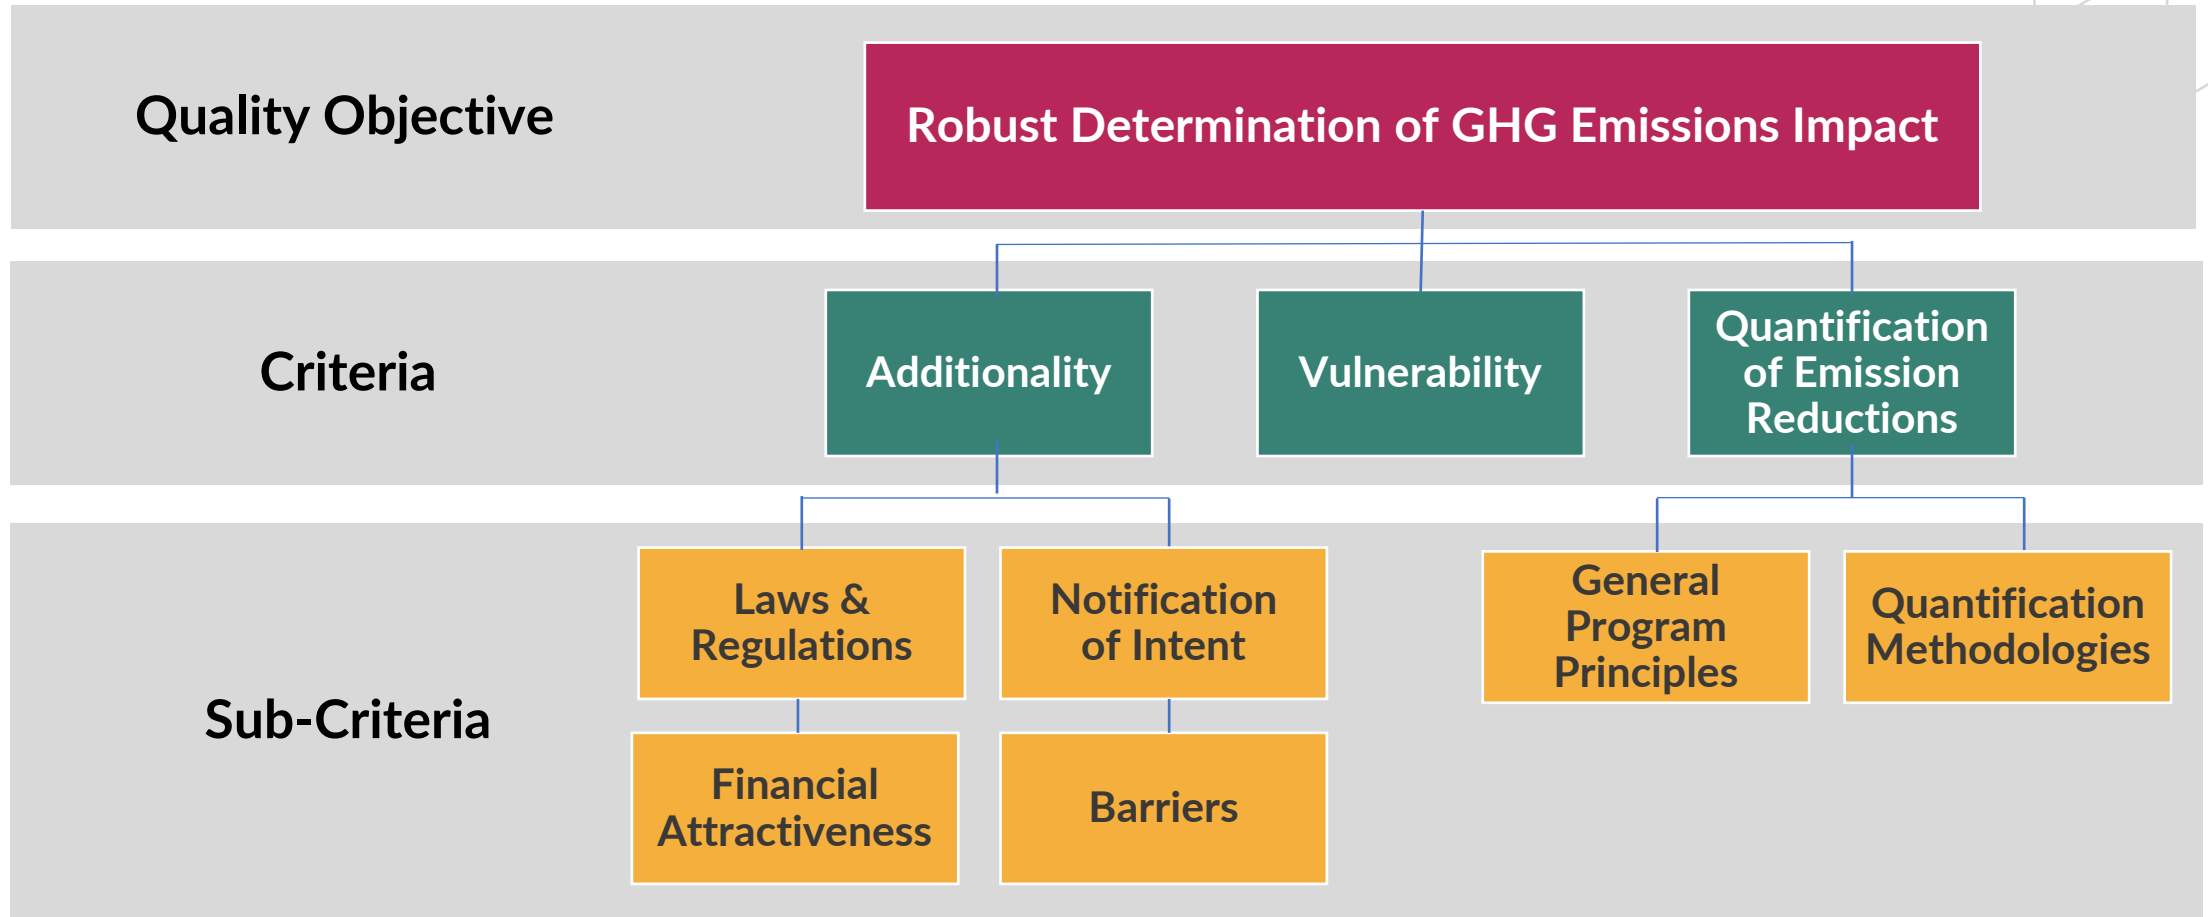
Quality Objective

Robust Determination of GHG Emissions Impact

Criteria

Additionality

Vulnerability

Quantification of Emission Reductions

Sub-Criteria

Laws & Regulations

Notification of Intent

General Program Principles

Quantification Methodologies

Financial Attractiveness

Barriers